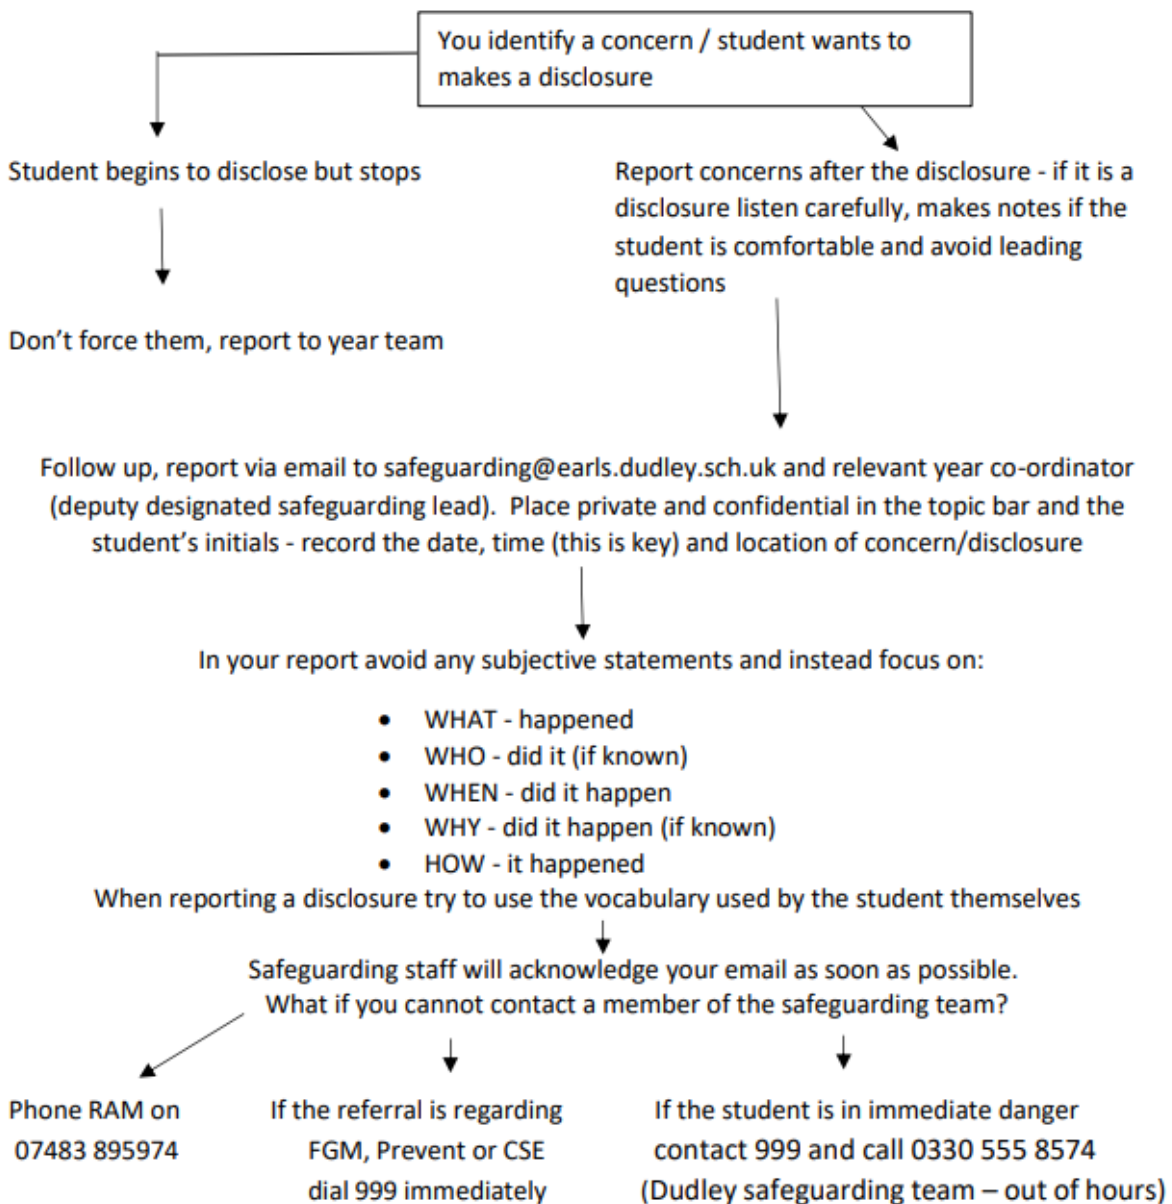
You identify a concern / student wants to makes a disclosure

Student begins to disclose but stops

Don't force them, report to year team

Report concerns after the disclosure - if it is a disclosure listen carefully, makes notes if the student is comfortable and avoid leading questions

Follow up, report via email to safeguarding@earls.dudley.sch.uk and relevant year co-ordinator (deputy designated safeguarding lead). Place private and confidential in the topic bar and the student's initials - record the date, time (this is key) and location of concern/disclosure

In your report avoid any subjective statements and instead focus on:

- WHAT - happened
- WHO - did it (if known)
- WHEN - did it happen
- WHY - did it happen (if known)
- HOW - it happened

When reporting a disclosure try to use the vocabulary used by the student themselves

Safeguarding staff will acknowledge your email as soon as possible. What if you cannot contact a member of the safeguarding team?

Phone RAM on 07483 895974

If the referral is regarding FGM, Prevent or CSE dial 999 immediately

If the student is in immediate danger contact 999 and call 0330 555 8574 (Dudley safeguarding team – out of hours)